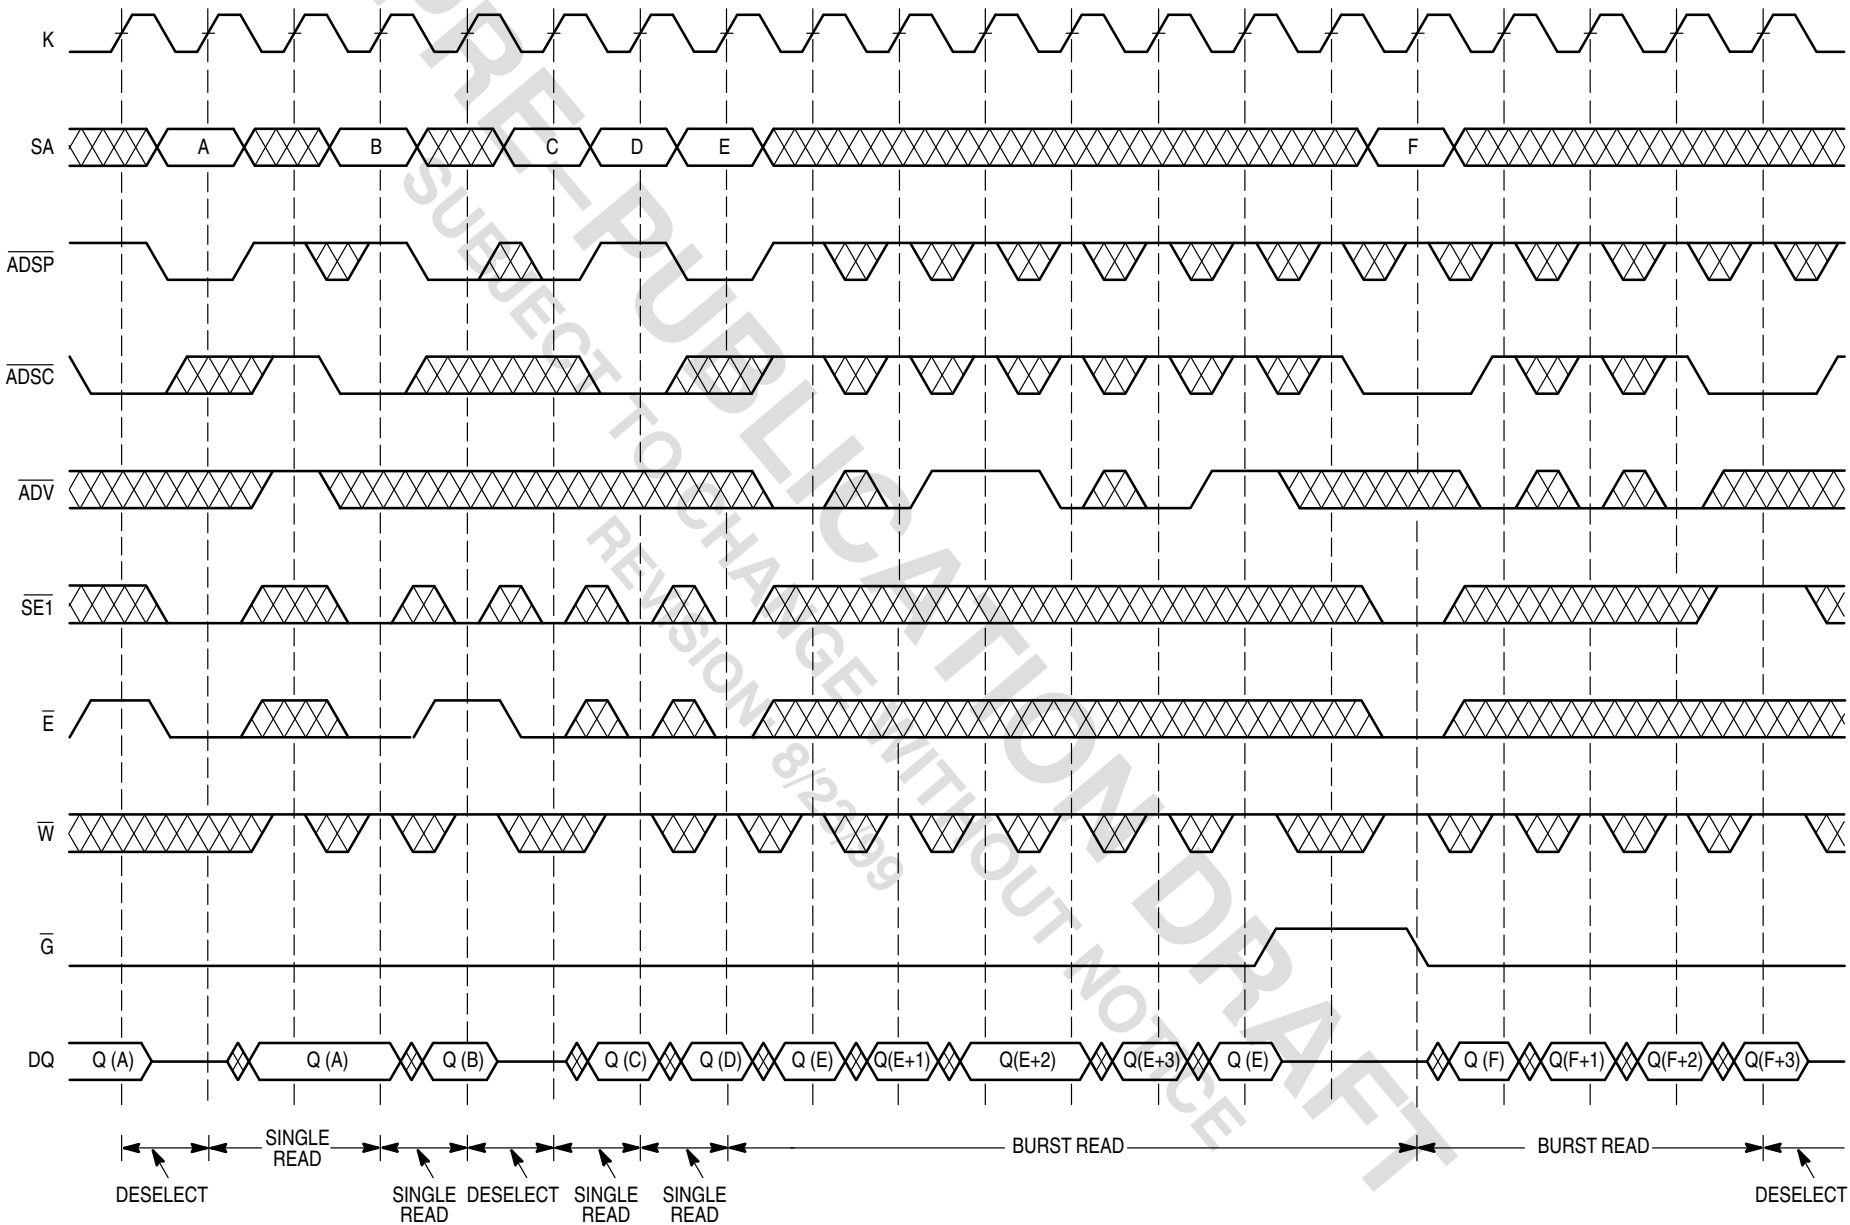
K

SA

A

B

C

D

E

F

$\overline{ADSP}$

$\overline{ADSC}$

$\overline{ADV}$

$\overline{SE1}$

$\overline{E}$

$\overline{W}$

$\overline{G}$

DQ

Q (A)

Q (A)

Q (B)

Q (C)

Q (D)

Q (E)

Q(E+1)

Q(E+2)

Q(E+3)

Q (E)

Q (F)

Q(F+1)

Q(F+2)

Q(F+3)

DESELECT

SINGLE READ

SINGLE READ

DESELECT

SINGLE READ

SINGLE READ

BURST READ

BURST READ

DESELECT

PRE-PUBLICATION DRAFT

SUBJECT TO CHANGE WITHOUT NOTICE

REVISION: 8/22/99